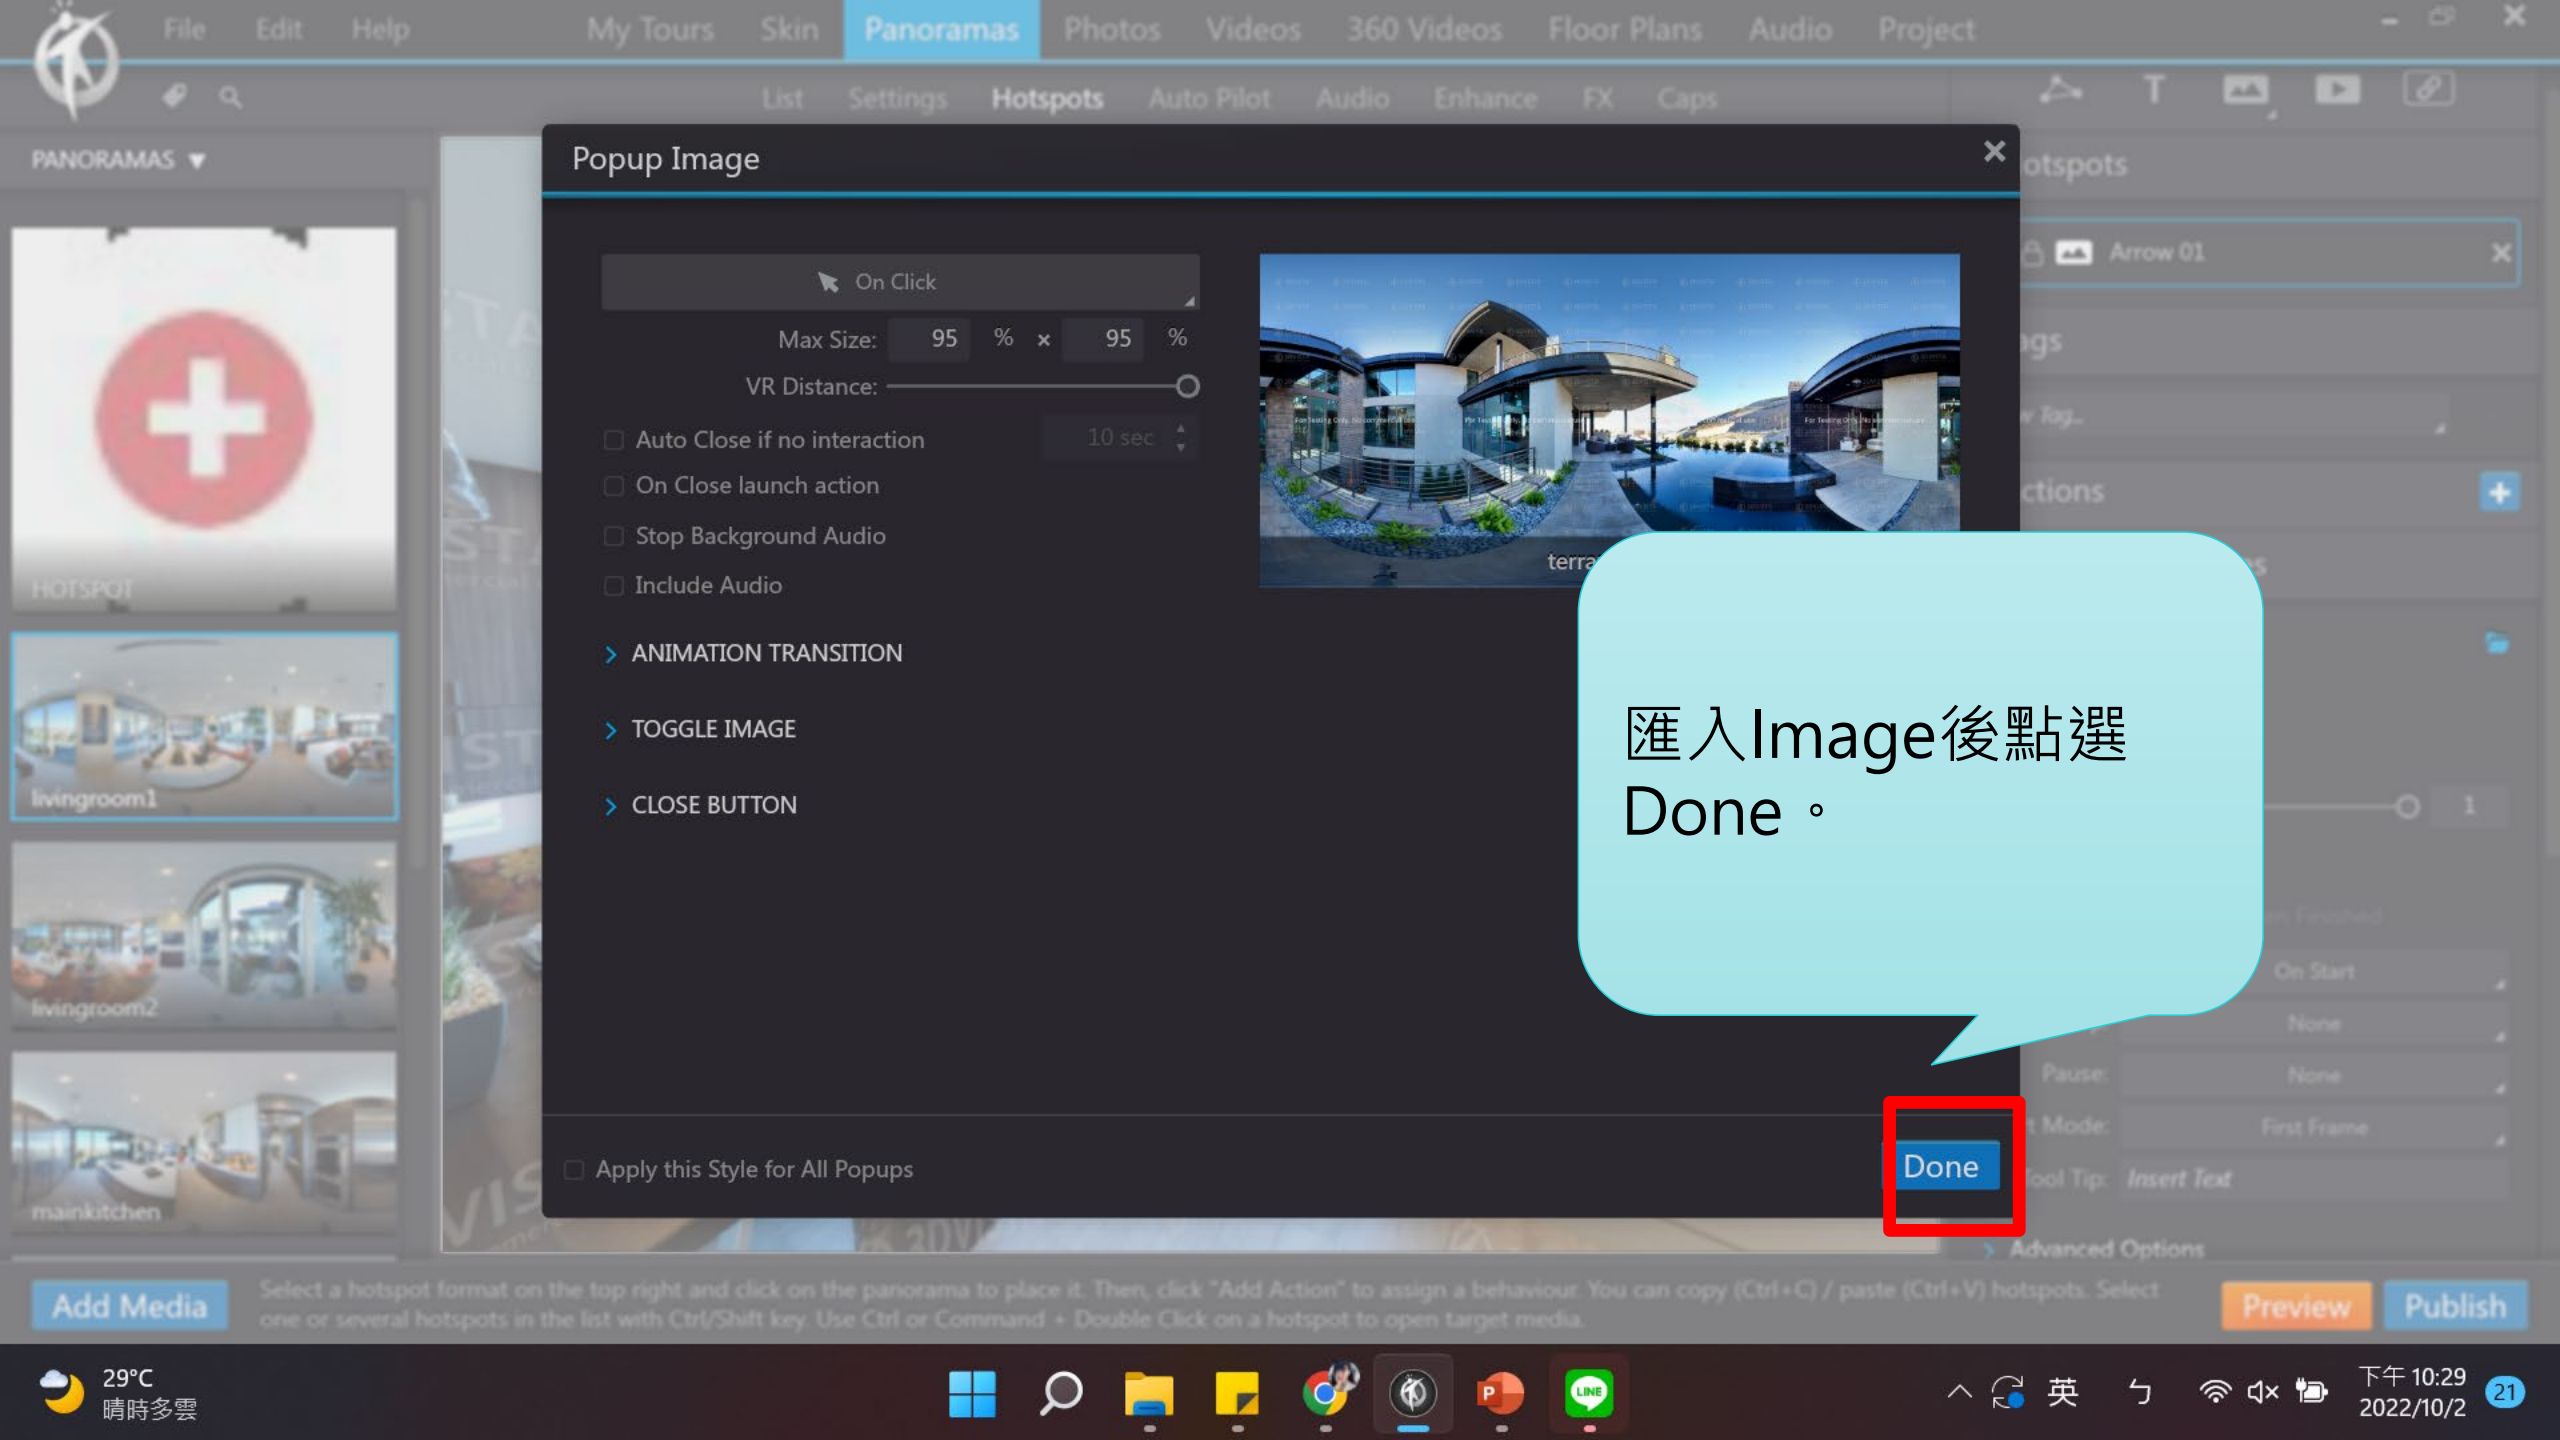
File Edit Help

My Tours Skin Panoramas Photos Videos 360 Videos Floor Plans Audio Project

List Settings Hotspots Auto Pilot Audio Enhance FX Caps

PANORAMAS

HOTSPOT

livingroom1

livingroom2

mainkitchen

Popup Image

On Click

Max Size: 95 % × 95 %

VR Distance:

Auto Close if no interaction 10 sec

On Close launch action

Stop Background Audio

Include Audio

ANIMATION TRANSITION

TOGGLE IMAGE

CLOSE BUTTON

terra

Apply this Style for All Popups

Done

匯入Image後點選Done。

otspots

Arrow 01

ngs

ctions

On Start

None

Pause: None

Mode: First Frame

Tool Tip: Insert Text

Advanced Options

Add Media

Select a hotspot format on the top right and click on the panorama to place it. Then, click "Add Action" to assign a behaviour. You can copy (Ctrl+C) / paste (Ctrl+V) hotspots. Select one or several hotspots in the list with Ctrl/Shift key. Use Ctrl or Command + Double Click on a hotspot to open target media.

Preview Publish

29°C
晴時多雲

英

下午 10:29
2022/10/2

21